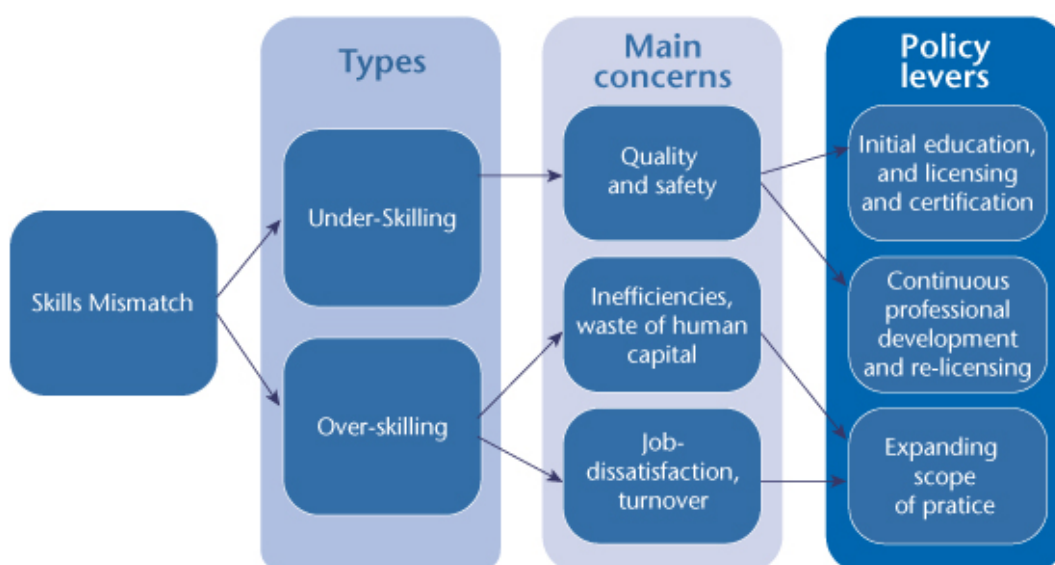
Skills Mismatch

Types

Under-Skilling

Over-skilling

Main concerns

Quality and safety

Inefficiencies, waste of human capital

Job-dissatisfaction, turnover

Policy levers

Initial education, and licensing and certification

Continuous professional development and re-licensing

Expanding scope of pratice